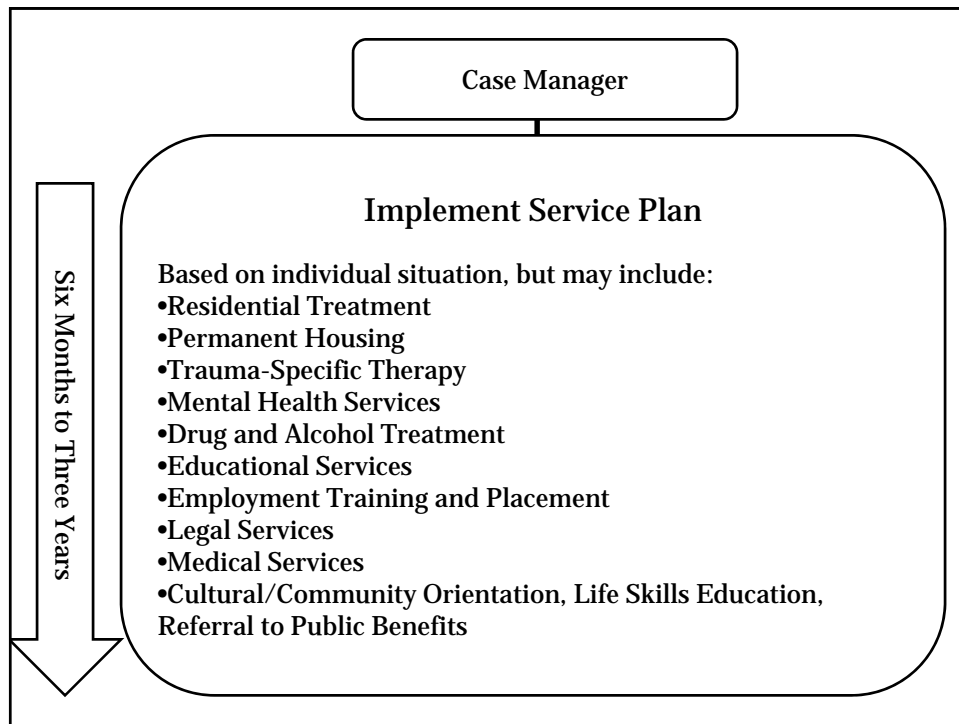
Case Manager

Six Months to Three Years

Implement Service Plan

Based on individual situation, but may include:
•Residential Treatment
•Permanent Housing
•Trauma-Specific Therapy
•Mental Health Services
•Drug and Alcohol Treatment
•Educational Services
•Employment Training and Placement
•Legal Services
•Medical Services
•Cultural/Community Orientation, Life Skills Education, Referral to Public Benefits